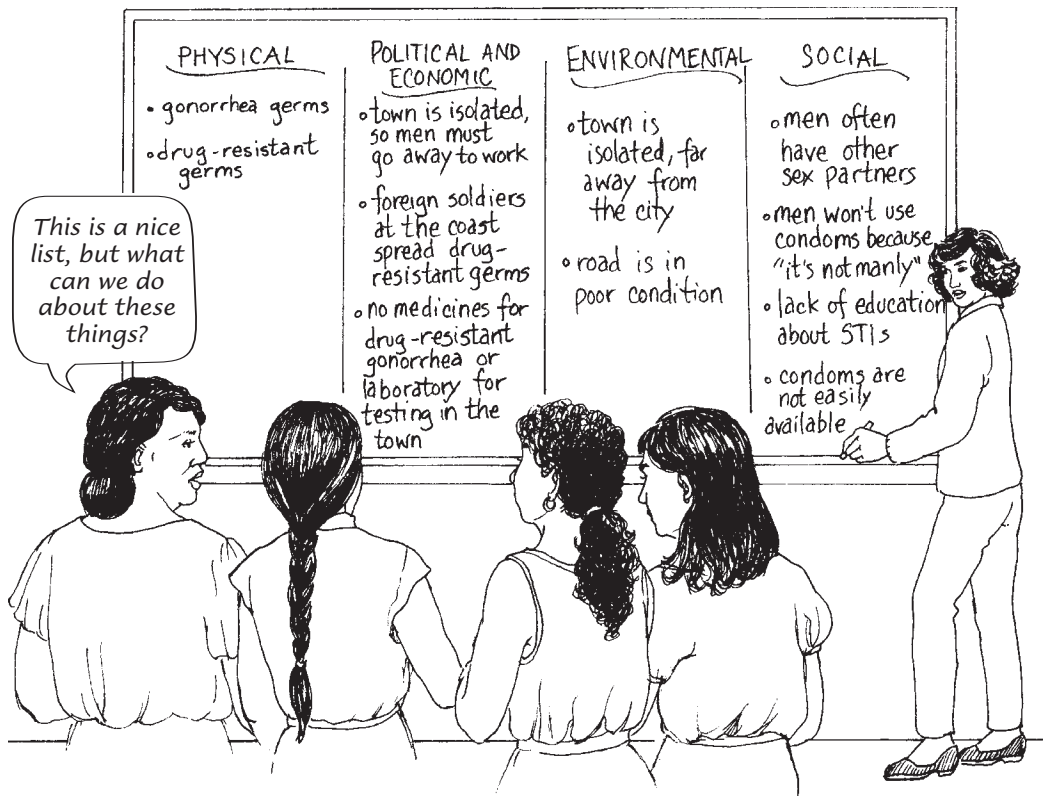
PHYSICAL

• gonorrhea germs

• drug-resistant germs

POLITICAL AND ECONOMIC

• town is isolated, so men must go away to work

• foreign soldiers at the coast spread drug-resistant germs

• no medicines for drug-resistant gonorrhea or laboratory for testing in the town

ENVIRONMENTAL

• town is isolated, far away from the city

• road is in poor condition

SOCIAL

• men often have other sex partners

• men won't use condoms because "it's not manly"

• lack of education about STIs

• condoms are not easily available

This is a nice list, but what can we do about these things?